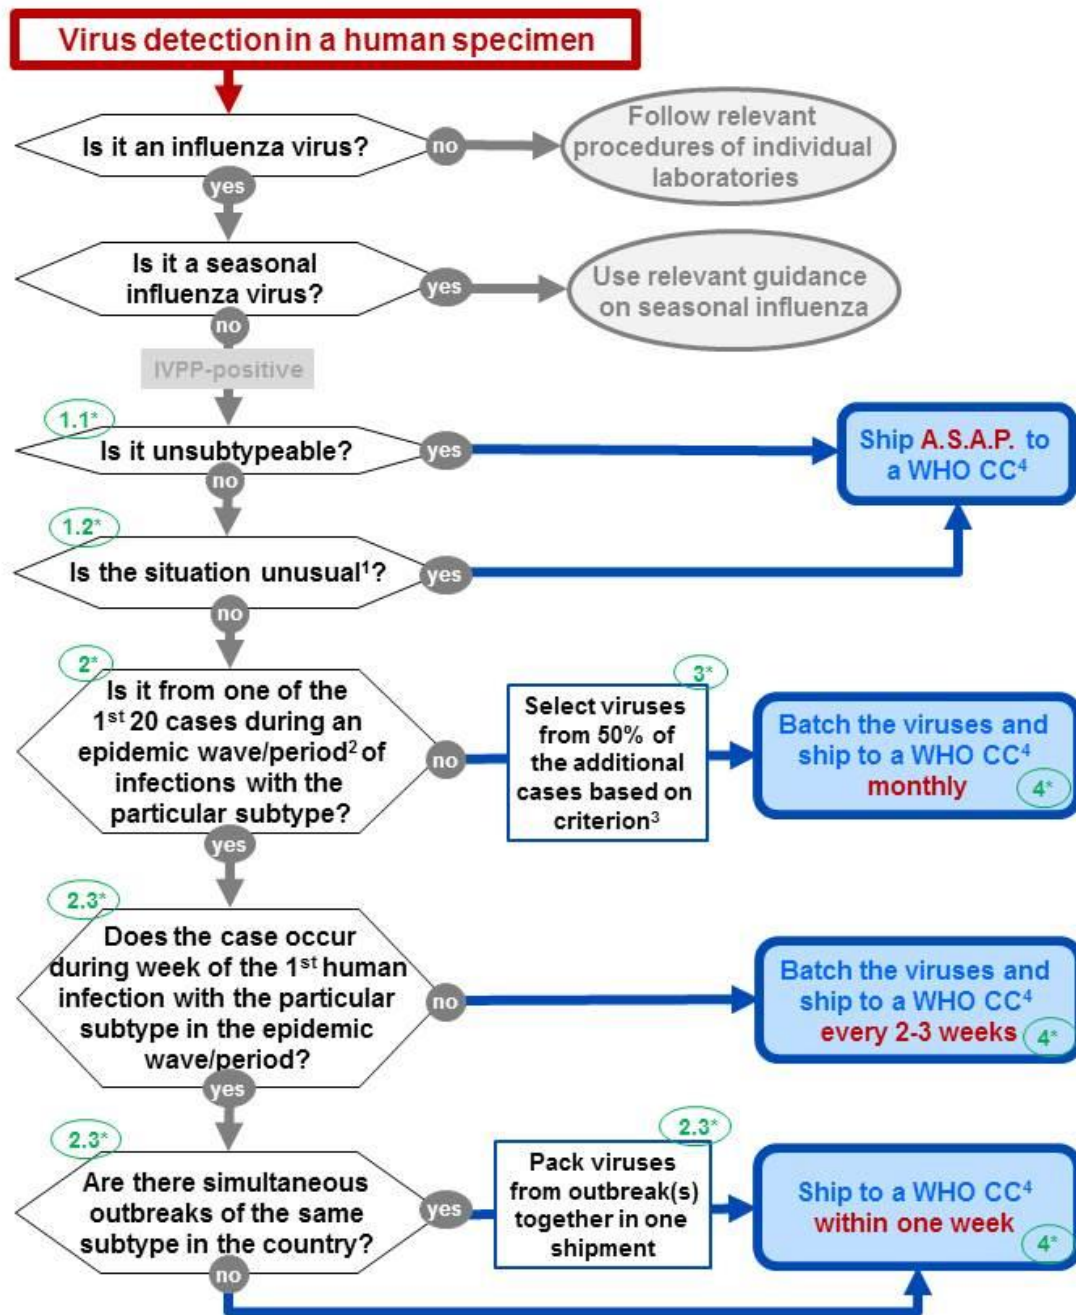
Virus detection in a human specimen

Is it an influenza virus?
no
Follow relevant procedures of individual laboratories
yes

Is it a seasonal influenza virus?
yes
Use relevant guidance on seasonal influenza
no

IVPP-positive

1.1*
Is it unsubtypeable?
yes
Ship A.S.A.P. to a WHO CC$^4$
no

1.2*
Is the situation unusual$^1$?
yes
no

2*
Is it from one of the 1$^{st}$ 20 cases during an epidemic wave/period$^2$ of infections with the particular subtype?
no
3*
Select viruses from 50% of the additional cases based on criterion$^3$
Batch the viruses and ship to a WHO CC$^4$ monthly
4*
yes

2.3*
Does the case occur during week of the 1$^{st}$ human infection with the particular subtype in the epidemic wave/period?
no
Batch the viruses and ship to a WHO CC$^4$ every 2-3 weeks
4*
yes

2.3*
Are there simultaneous outbreaks of the same subtype in the country?
yes
2.3*
Pack viruses from outbreak(s) together in one shipment
Ship to a WHO CC$^4$ within one week
4*
no